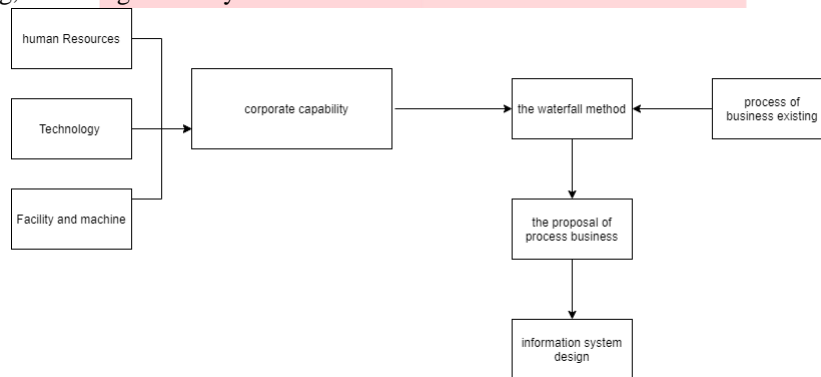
g), and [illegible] design of the system

human Resources

Technology

Facility and machine

corporate capability

the waterfall method

process of business existing

the proposal of process business

information system design